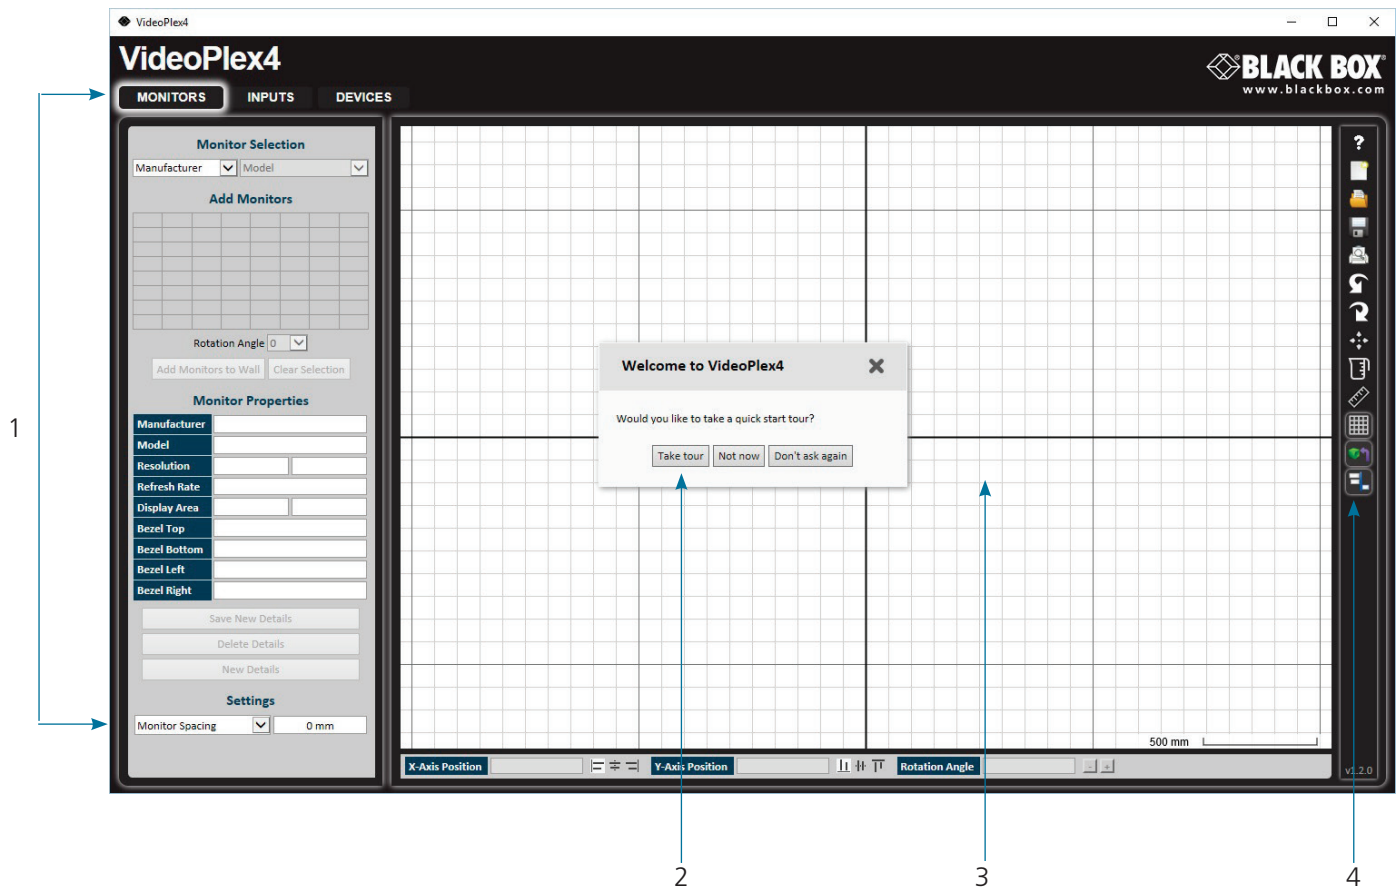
VideoPlex4

VideoPlex4

BLACK BOX
www.blackbox.com

MONITORS INPUTS DEVICES

Monitor Selection
Manufacturer Model

Add Monitors

Rotation Angle 0

Add Monitors to Wall Clear Selection

Monitor Properties

| Manufacturer | |
|---|---|
| Model | |
| Resolution | |
| Refresh Rate | |
| Display Area | |
| Bezel Top | |
| Bezel Bottom | |
| Bezel Left | |
| Bezel Right | |

Save New Details
Delete Details
New Details

Settings
Monitor Spacing 0 mm

Welcome to VideoPlex4

Would you like to take a quick start tour?

Take tour Not now Don't ask again

500 mm

X-Axis Position Y-Axis Position Rotation Angle

v1.2.0

1
2
3
4